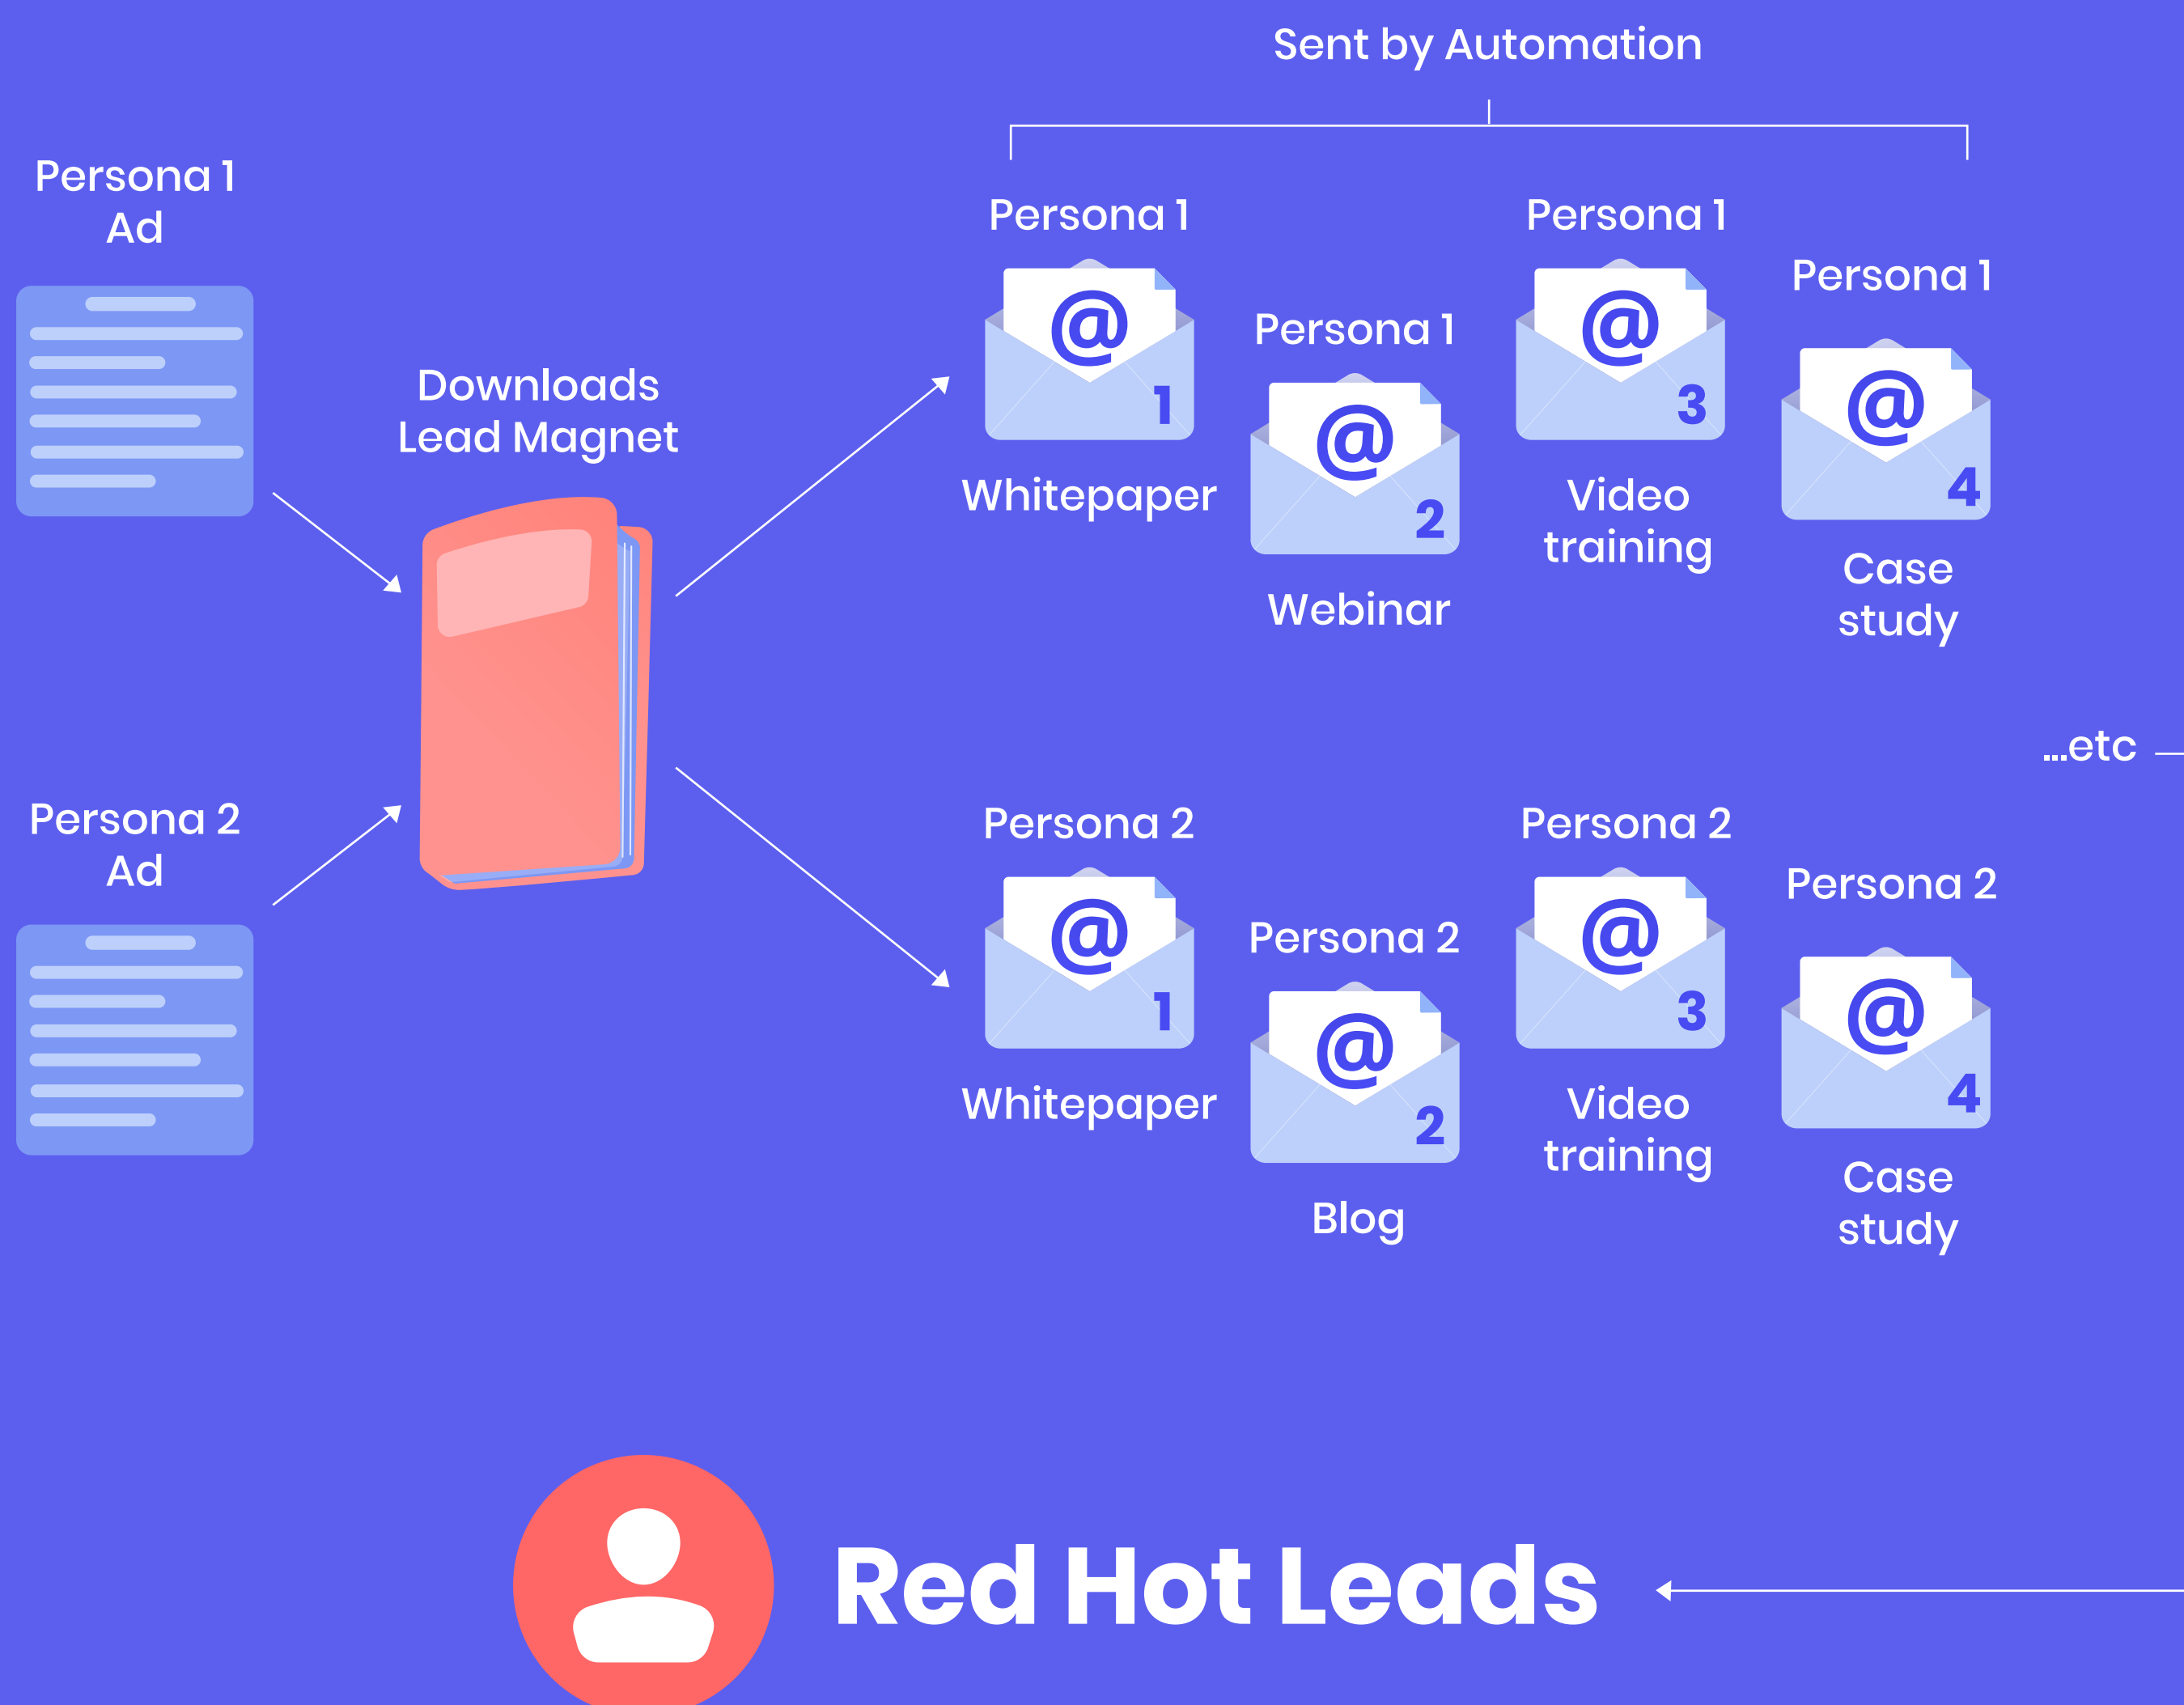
Sent by Automation

Persona 1
Ad

Downloads
Lead Magnet

Persona 1
@
1
Whitepaper

Persona 1
@
2
Webinar

Persona 1
@
3
Video
training

Persona 1
@
4
Case
study

...etc

Persona 2
Ad

Persona 2
@
1
Whitepaper

Persona 2
@
2
Blog

Persona 2
@
3
Video
training

Persona 2
@
4
Case
study

Red Hot Leads